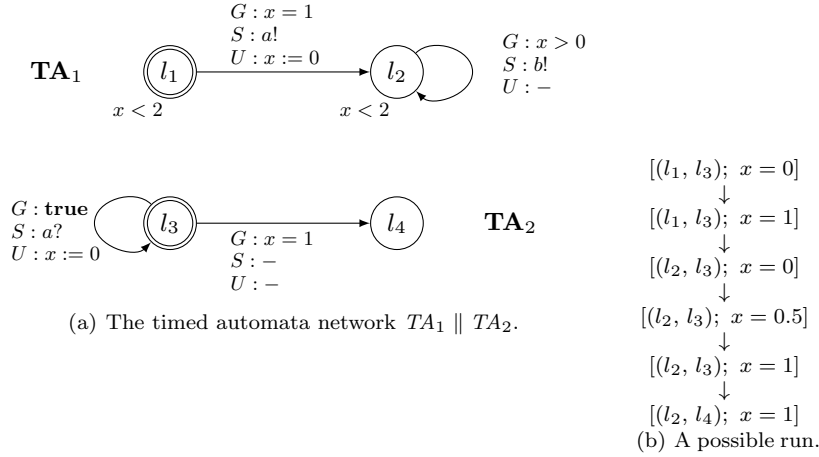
$\mathbf{TA}_1$

$l_1$

$x < 2$

$G : x = 1$
$S : a!$
$U : x := 0$

$l_2$

$x < 2$

$G : x > 0$
$S : b!$
$U : -$

$G : \mathbf{true}$
$S : a?$
$U : x := 0$

$l_3$

$G : x = 1$
$S : -$
$U : -$

$l_4$

$\mathbf{TA}_2$

(a) The timed automata network $TA_1 \parallel TA_2$.

$[(l_1, l_3);\ x = 0]$
$\downarrow$
$[(l_1, l_3);\ x = 1]$
$\downarrow$
$[(l_2, l_3);\ x = 0]$
$\downarrow$
$[(l_2, l_3);\ x = 0.5]$
$\downarrow$
$[(l_2, l_3);\ x = 1]$
$\downarrow$
$[(l_2, l_4);\ x = 1]$

(b) A possible run.